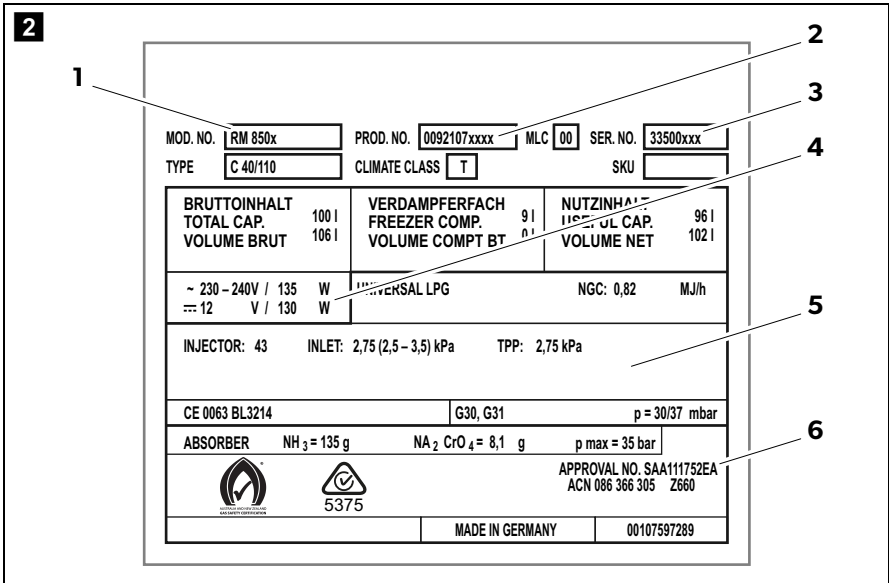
2

1 2 3 4

MOD. NO. RM 850x PROD. NO. 0092107xxxx MLC 00 SER. NO. 33500xxx
TYPE C 40/110 CLIMATE CLASS T SKU

| BRUTTOINHALT TOTAL CAP. VOLUME BRUT | 100 l 106 l | VERDAMPFERFACH FREEZER COMP. VOLUME COMPT BT | 9 l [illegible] | NUTZINHALT USEFUL CAP. VOLUME NET | 96 l 102 l |
|---|---|---|---|---|---|

~ 230 – 240V / 135 W
⎓ 12 V / 130 W

UNIVERSAL LPG NGC: 0,82 MJ/h

5

INJECTOR: 43 INLET: 2,75 (2,5 – 3,5) kPa TPP: 2,75 kPa

CE 0063 BL3214 G30, G31 p = 30/37 mbar

ABSORBER $NH_3$ = 135 g $NA_2$ $CrO_4$ = 8,1 g p max = 35 bar

6

AUSTRALIA AND NEW ZEALAND GAS SAFETY CERTIFICATION

5375

APPROVAL NO. SAA111752EA
ACN 086 366 305 Z660

MADE IN GERMANY 00107597289